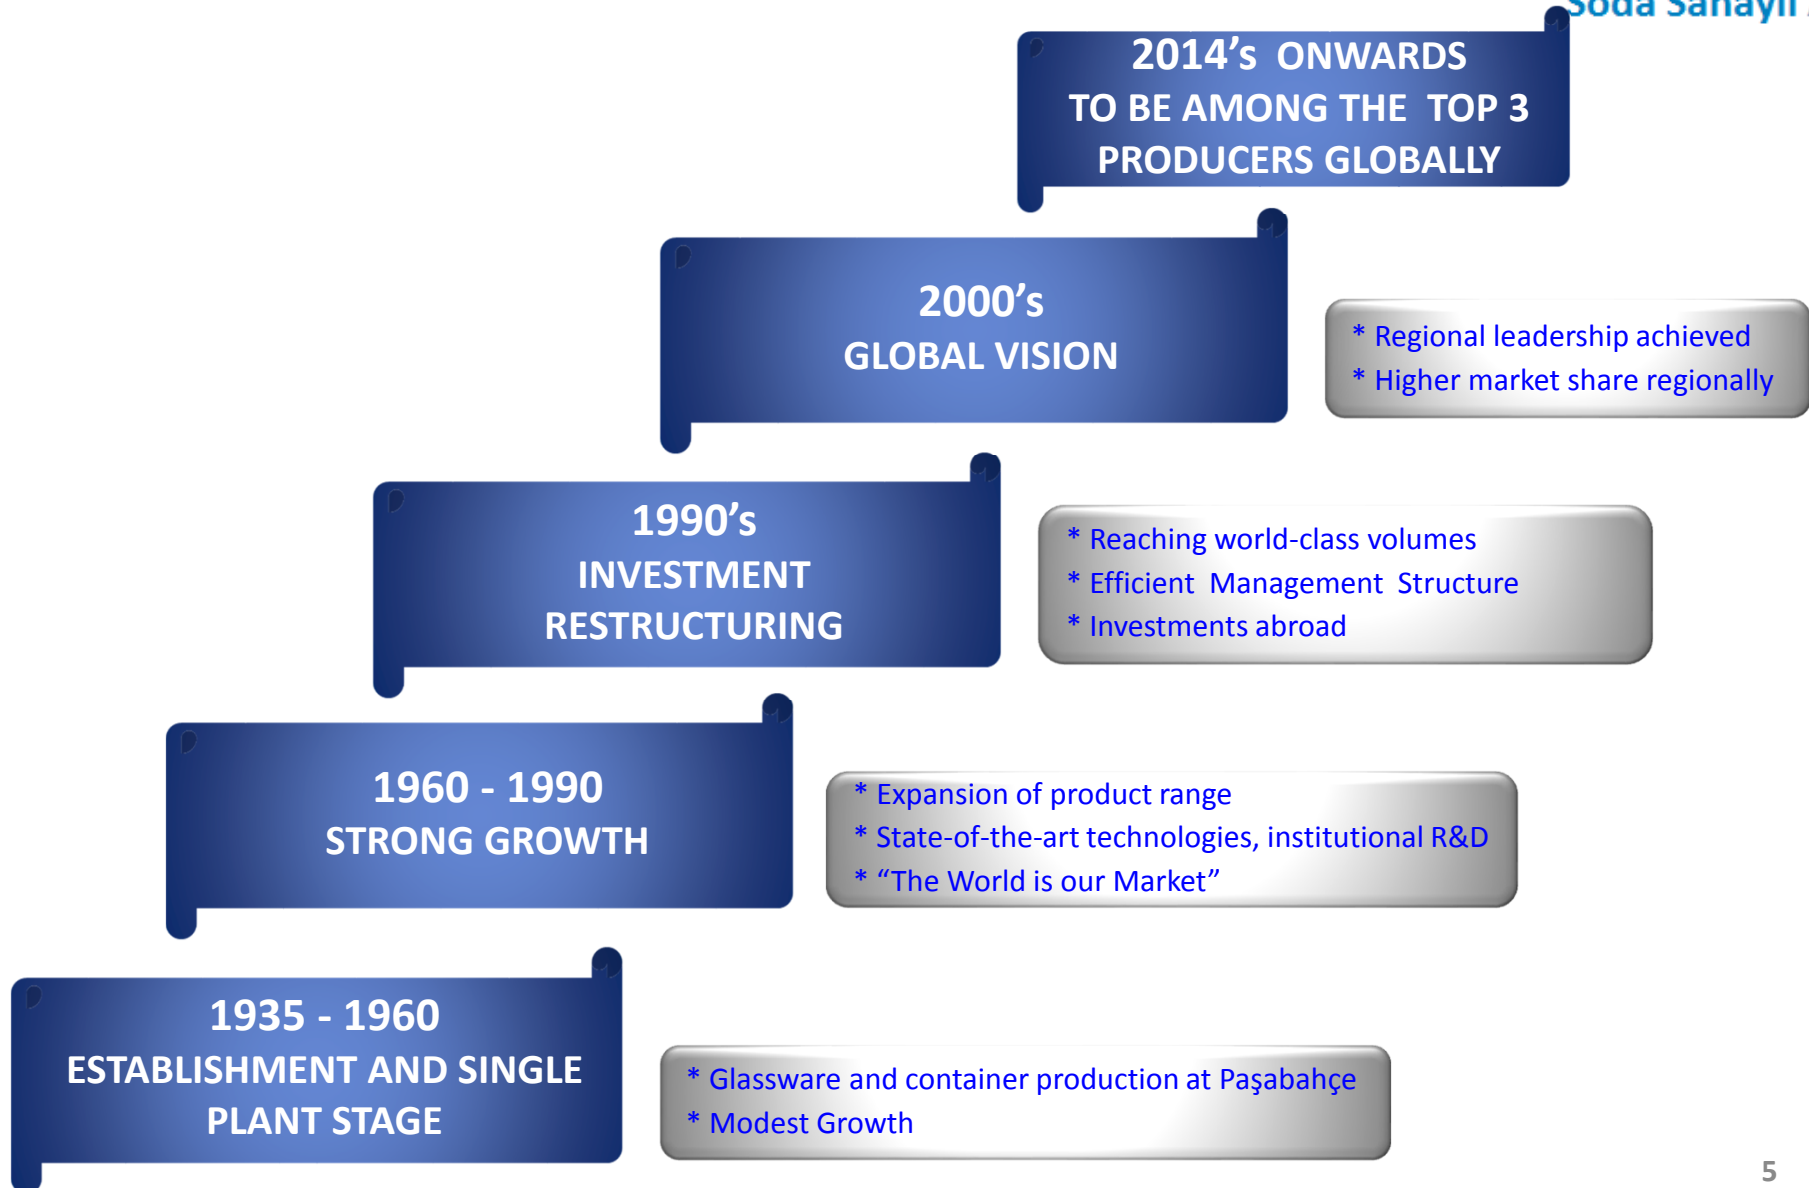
Soda Sanayii

2014’s ONWARDS
TO BE AMONG THE TOP 3 PRODUCERS GLOBALLY

2000’s
GLOBAL VISION

* Regional leadership achieved
* Higher market share regionally

1990’s
INVESTMENT
RESTRUCTURING

* Reaching world-class volumes
* Efficient Management Structure
* Investments abroad

1960 - 1990
STRONG GROWTH

* Expansion of product range
* State-of-the-art technologies, institutional R&D
* “The World is our Market”

1935 - 1960
ESTABLISHMENT AND SINGLE PLANT STAGE

* Glassware and container production at Paşabahçe
* Modest Growth

5